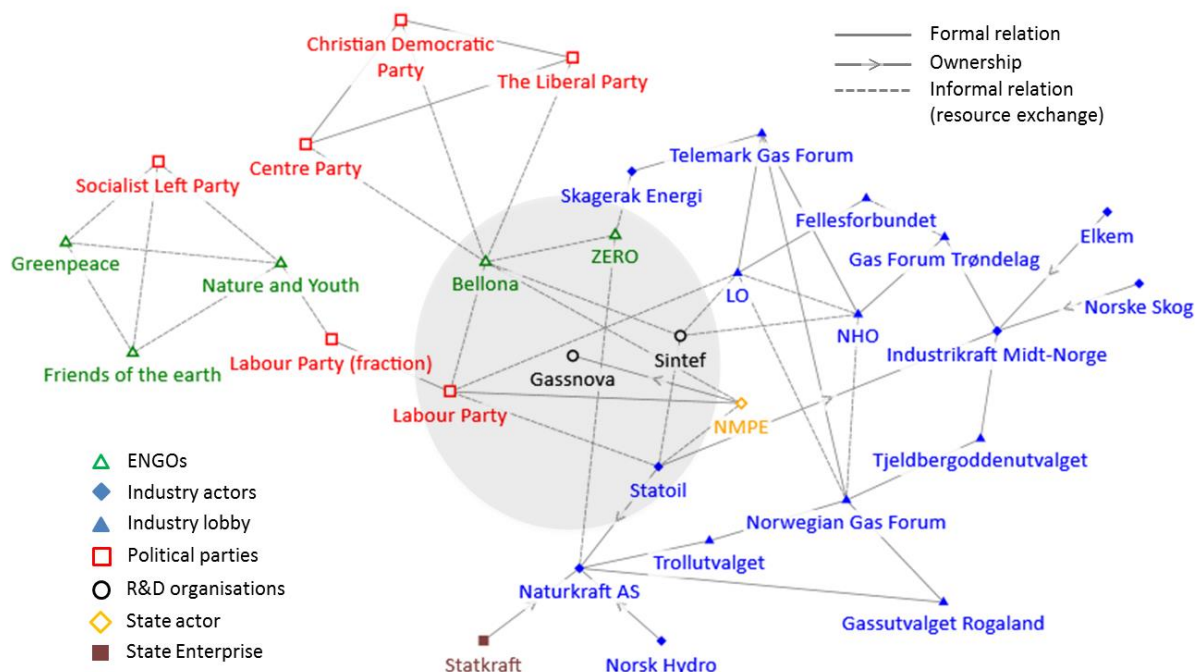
Formal relation
Ownership
Informal relation (resource exchange)

Christian Democratic Party
The Liberal Party
Centre Party
Socialist Left Party
Greenpeace
Nature and Youth
Friends of the earth
Labour Party (fraction)
Labour Party
Bellona
ZERO
Skagerak Energi
Telemark Gas Forum
Fellesforbundet
Gas Forum Trøndelag
Elkem
Norske Skog
LO
NHO
Industrikraft Midt-Norge
Sintef
Gassnova
NMPE
Statoil
Tjeldbergoddenutvalget
Norwegian Gas Forum
Trollutvalget
Naturkraft AS
Gassutvalget Rogaland
Statkraft
Norsk Hydro

ENGOs
Industry actors
Industry lobby
Political parties
R&D organisations
State actor
State Enterprise